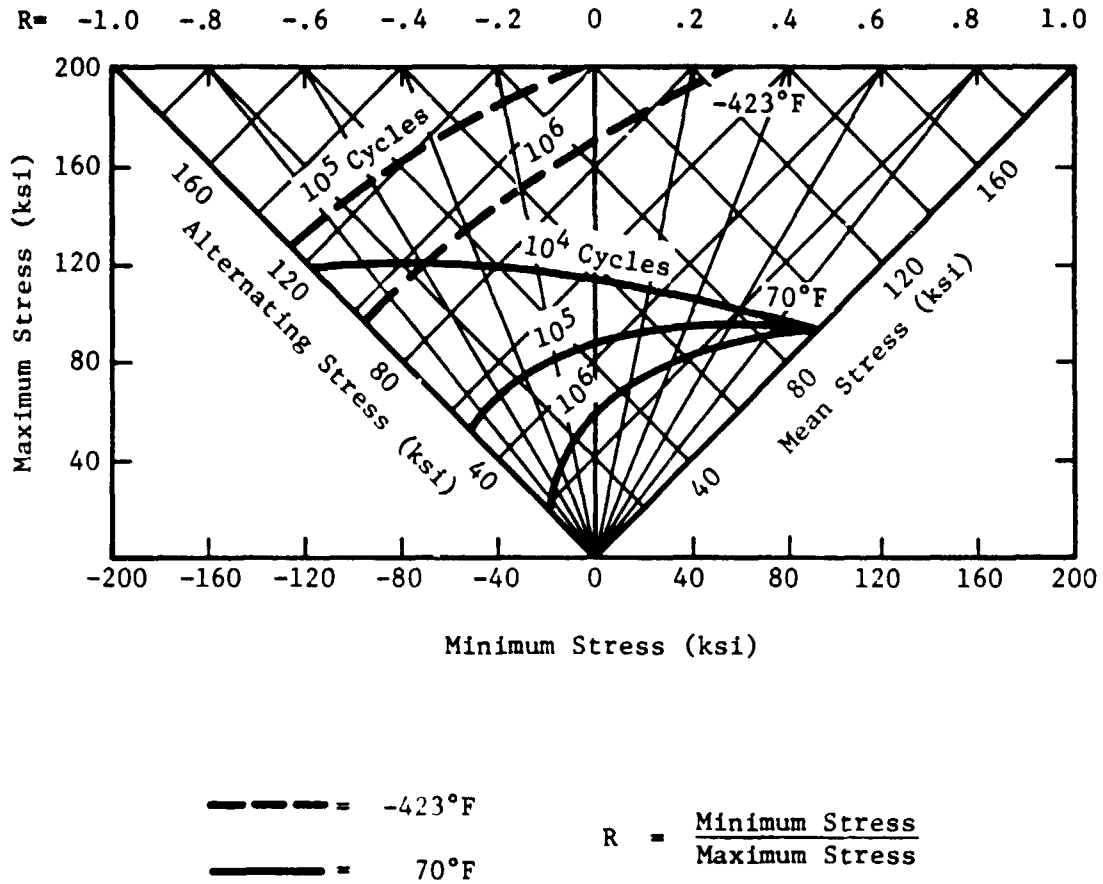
R= -1.0 -.8 -.6 -.4 -.2 0 .2 .4 .6 .8 1.0

200
160
120
80
40

Maximum Stress (ksi)

105 Cycles
106
-423°F
160
Alternating Stress (ksi)
120
80
40
$10^4$ Cycles
70°F
105
106
160
120
80
40
Mean Stress (ksi)

-200 -160 -120 -80 -40 0 40 80 120 160 200

Minimum Stress (ksi)

= -423°F

= 70°F

R = $\frac{\text{Minimum Stress}}{\text{Maximum Stress}}$